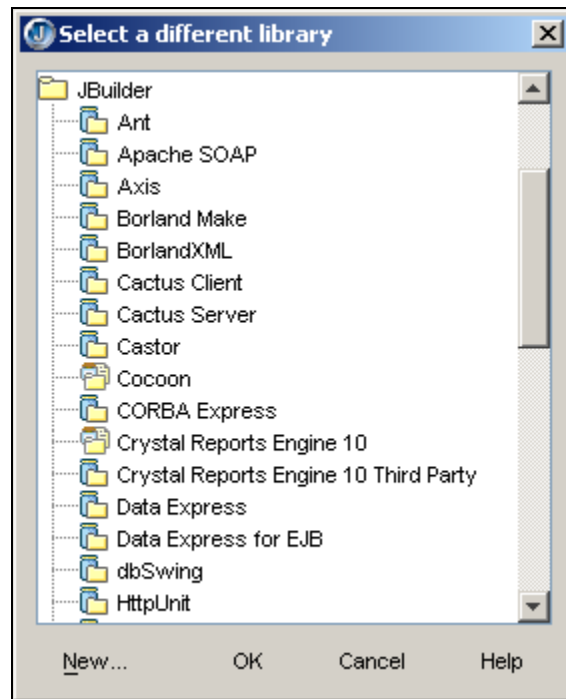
Select a different library

JBuilder
Ant
Apache SOAP
Axis
Borland Make
BorlandXML
Cactus Client
Cactus Server
Castor
Cocoon
CORBA Express
Crystal Reports Engine 10
Crystal Reports Engine 10 Third Party
Data Express
Data Express for EJB
dbSwing
HttpUnit

New... OK Cancel Help